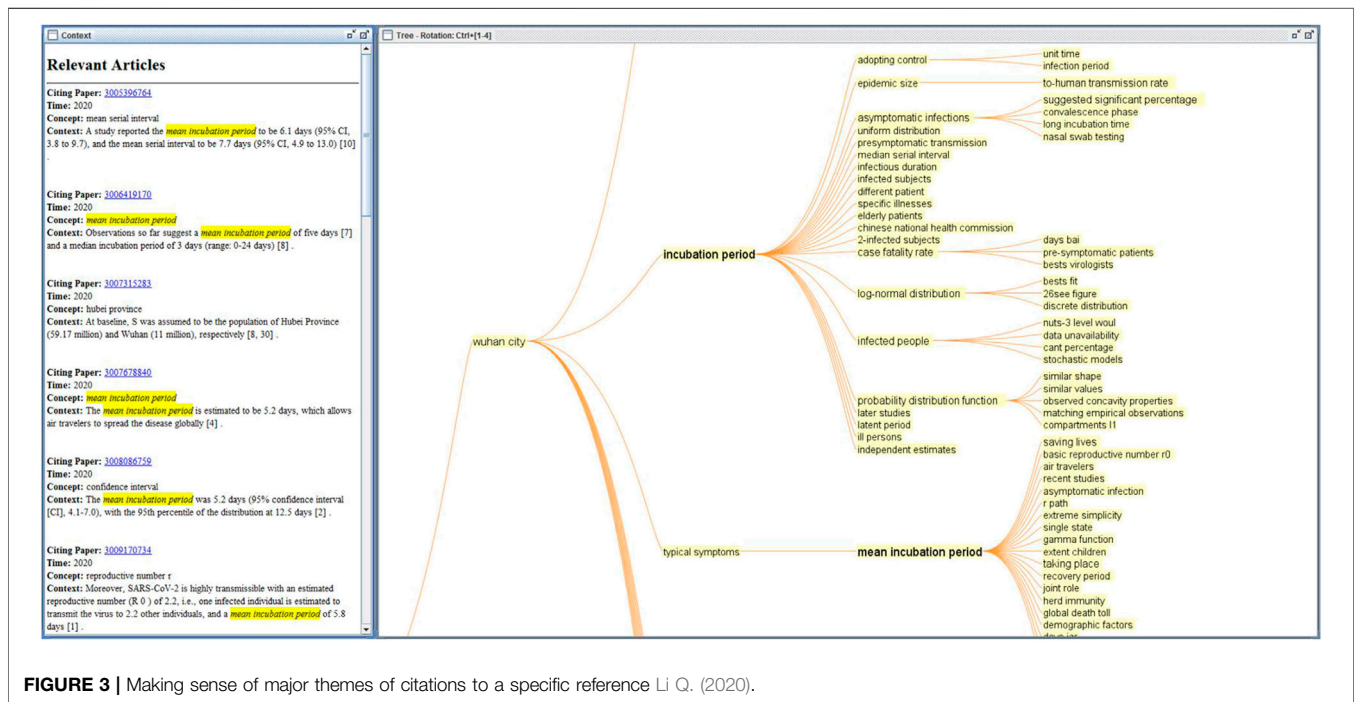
Context

Relevant Articles

Citing Paper: 3005396764
Time: 2020
Concept: mean serial interval
Context: A study reported the mean incubation period to be 6.1 days (95% CI, 3.8 to 9.7), and the mean serial interval to be 7.7 days (95% CI, 4.9 to 13.0) [10] .

Citing Paper: 3006419170
Time: 2020
Concept: mean incubation period
Context: Observations so far suggest a mean incubation period of five days [7] and a median incubation period of 3 days (range: 0-24 days) [8] .

Citing Paper: 3007315283
Time: 2020
Concept: hubei province
Context: At baseline, S was assumed to be the population of Hubei Province (59.17 million) and Wuhan (11 million), respectively [8, 30] .

Citing Paper: 3007678840
Time: 2020
Concept: mean incubation period
Context: The mean incubation period is estimated to be 5.2 days, which allows air travelers to spread the disease globally [4] .

Citing Paper: 3008086759
Time: 2020
Concept: confidence interval
Context: The mean incubation period was 5.2 days (95% confidence interval [CI], 4.1-7.0), with the 95th percentile of the distribution at 12.5 days [2] .

Citing Paper: 3009170734
Time: 2020
Concept: reproductive number r
Context: Moreover, SARS-CoV-2 is highly transmissible with an estimated reproductive number (R 0 ) of 2.2, i.e., one infected individual is estimated to transmit the virus to 2.2 other individuals, and a mean incubation period of 5.8 days [1] .

Tree - Rotation: Ctrl+[1-4]

wuhan city
incubation period
typical symptoms
mean incubation period
adopting control
epidemic size
asymptomatic infections
uniform distribution
presymptomatic transmission
median serial interval
infectious duration
infected subjects
different patient
specific illnesses
elderly patients
chinese national health commission
2-infected subjects
case fatality rate
log-normal distribution
infected people
probability distribution function
later studies
latent period
ill persons
independent estimates
unit time
infection period
to-human transmission rate
suggested significant percentage
convalescence phase
long incubation time
nasal swab testing
days bai
pre-symptomatic patients
bests virologists
bests fit
26see figure
discrete distribution
nuts-3 level woul
data unavailability
cant percentage
stochastic models
similar shape
similar values
observed concavity properties
matching empirical observations
compartments l1
saving lives
basic reproductive number r0
air travelers
recent studies
asymptomatic infection
r path
extreme simplicity
single state
gamma function
extent children
taking place
recovery period
joint role
herd immunity
global death toll
demographic factors
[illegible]

FIGURE 3 | Making sense of major themes of citations to a specific reference Li Q. (2020).